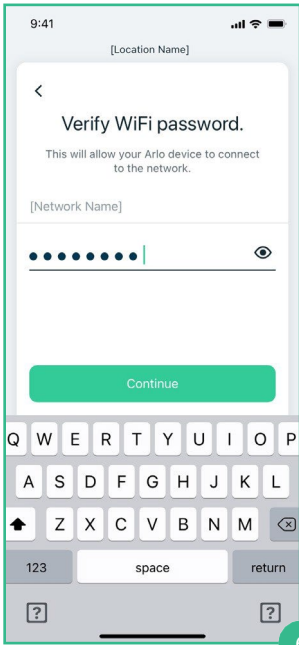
9:41

[Location Name]

<

Verify WiFi password.

This will allow your Arlo device to connect to the network.

[Network Name]

••••••••

Continue

Q W E R T Y U I O P
A S D F G H J K L
Z X C V B N M
123 space return